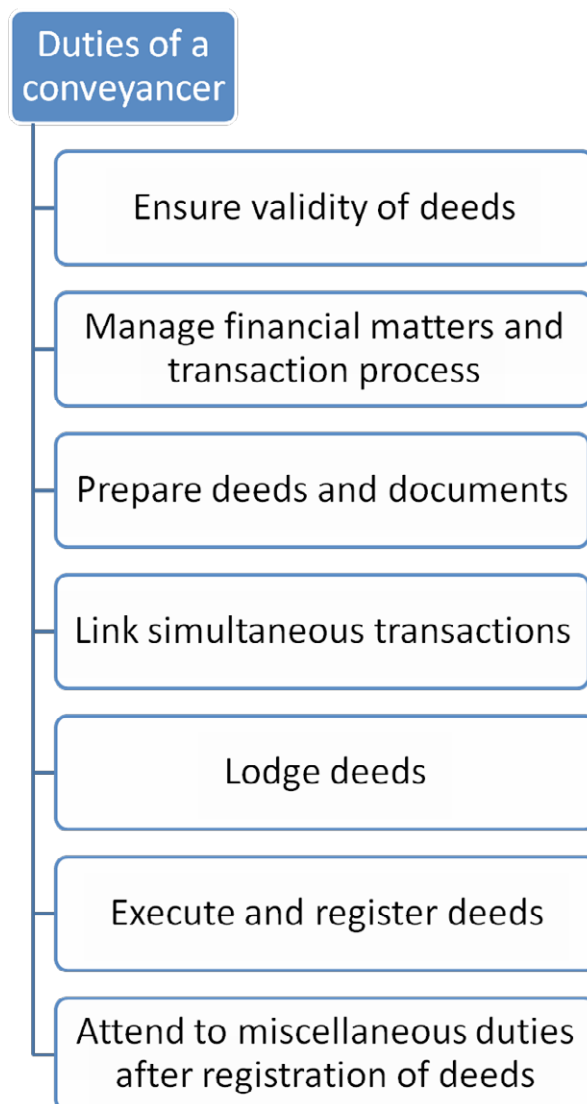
Duties of a conveyancer

Ensure validity of deeds

Manage financial matters and transaction process

Prepare deeds and documents

Link simultaneous transactions

Lodge deeds

Execute and register deeds

Attend to miscellaneous duties after registration of deeds